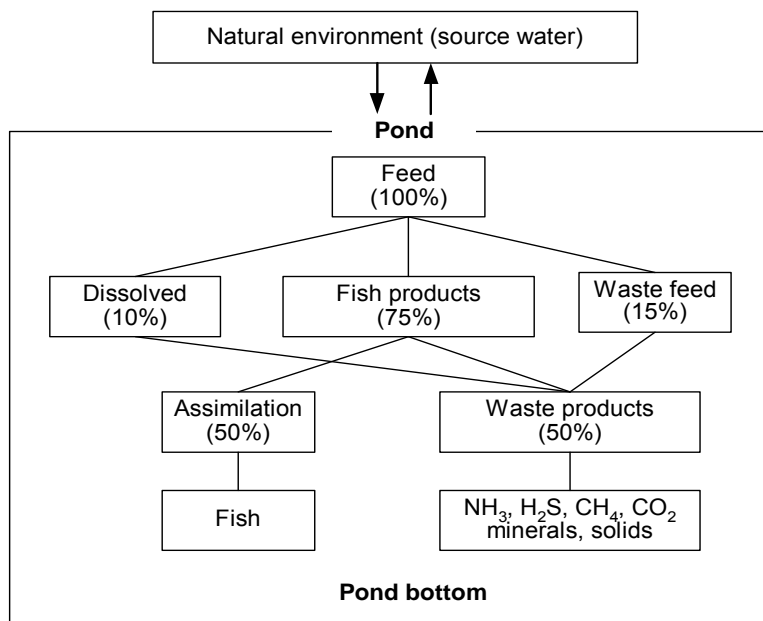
Natural environment (source water)

Pond

Feed (100%)

Dissolved (10%)

Fish products (75%)

Waste feed (15%)

Assimilation (50%)

Waste products (50%)

Fish

$NH_3$, $H_2S$, $CH_4$, $CO_2$ minerals, solids

Pond bottom